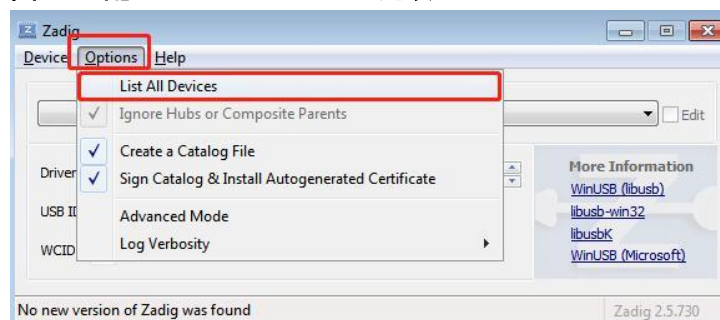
Zadig

Device Options Help

List All Devices

Ignore Hubs or Composite Parents

Create a Catalog File

Sign Catalog & Install Autogenerated Certificate

Advanced Mode

Log Verbosity

Edit

Driver

USB ID

WCID

More Information

WinUSB (libusb)

libusb-win32

libusbK

WinUSB (Microsoft)

No new version of Zadig was found

Zadig 2.5.730